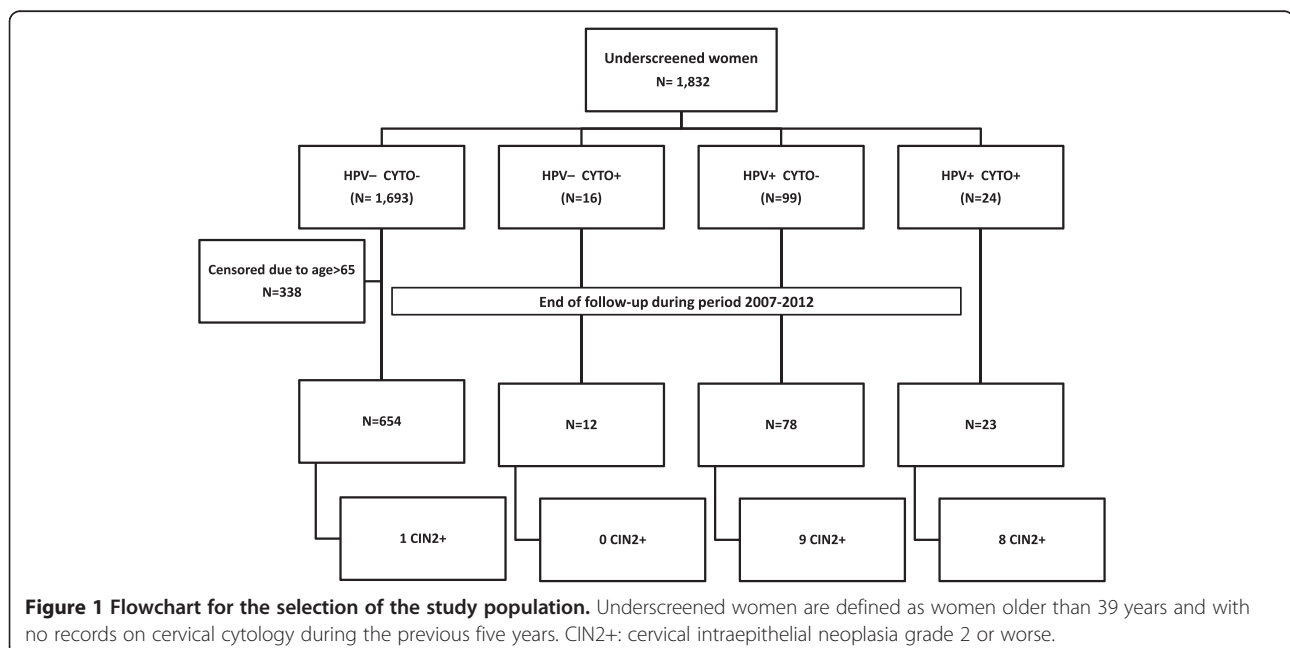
Underscreened women
N= 1,832

HPV– CYTO-
(N= 1,693)

HPV– CYTO+
(N=16)

HPV+ CYTO-
(N=99)

HPV+ CYTO+
(N=24)

Censored due to age>65
N=338

End of follow-up during period 2007-2012

N=654

N=12

N=78

N=23

1 CIN2+

0 CIN2+

9 CIN2+

8 CIN2+

**Figure 1 Flowchart for the selection of the study population.** Underscreened women are defined as women older than 39 years and with no records on cervical cytology during the previous five years. CIN2+: cervical intraepithelial neoplasia grade 2 or worse.